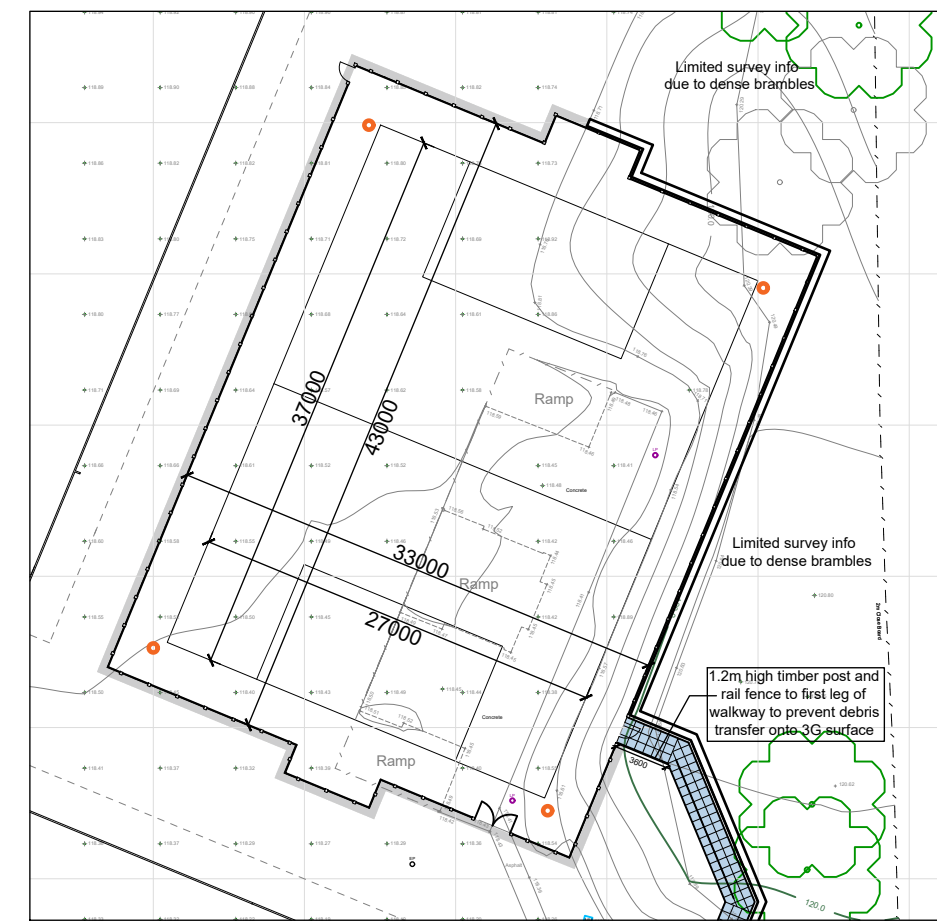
Limited survey info due to dense brambles

Ramp

37000

43000

Concrete

Limited survey info due to dense brambles

33000

Ramp

27000

1.2m high timber post and rail fence to first leg of walkway to prevent debris transfer onto 3G surface

Concrete

3600

Ramp

120.0